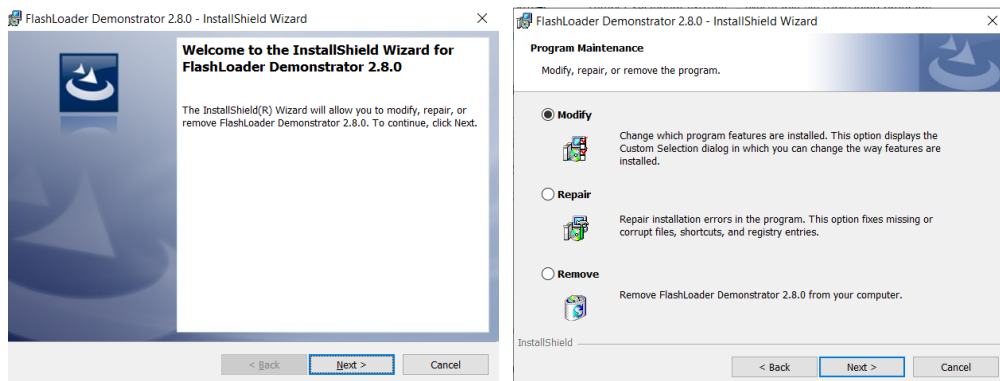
FlashLoader Demonstrator 2.8.0 - InstallShield Wizard ×

Welcome to the InstallShield Wizard for FlashLoader Demonstrator 2.8.0

The InstallShield(R) Wizard will allow you to modify, repair, or remove FlashLoader Demonstrator 2.8.0. To continue, click Next.

< Back | Next > | Cancel

FlashLoader Demonstrator 2.8.0 - InstallShield Wizard ×

Program Maintenance

Modify, repair, or remove the program.

Modify

Change which program features are installed. This option displays the Custom Selection dialog in which you can change the way features are installed.

Repair

Repair installation errors in the program. This option fixes missing or corrupt files, shortcuts, and registry entries.

Remove

Remove FlashLoader Demonstrator 2.8.0 from your computer.

InstallShield

< Back | Next > | Cancel